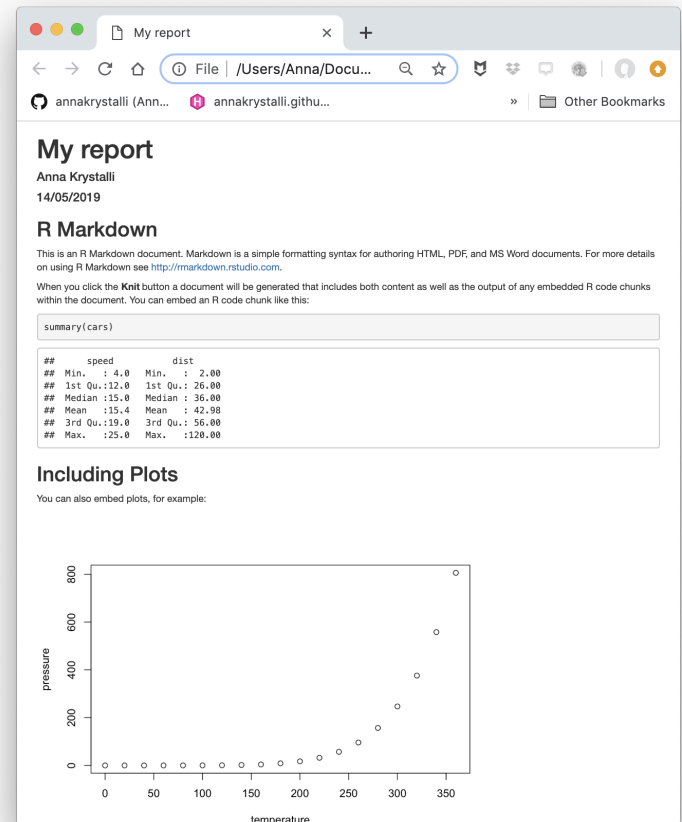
My report ×
File | /Users/Anna/Docu...
annakrystalli (Ann... annakrystalli.githu... » Other Bookmarks

# My report

**Anna Krystalli**

**14/05/2019**

## R Markdown

This is an R Markdown document. Markdown is a simple formatting syntax for authoring HTML, PDF, and MS Word documents. For more details on using R Markdown see http://rmarkdown.rstudio.com.

When you click the **Knit** button a document will be generated that includes both content as well as the output of any embedded R code chunks within the document. You can embed an R code chunk like this:

summary(cars)

```
##      speed           dist       
##  Min.   : 4.0   Min.   :  2.00  
##  1st Qu.:12.0   1st Qu.: 26.00  
##  Median :15.0   Median : 36.00  
##  Mean   :15.4   Mean   : 42.98  
##  3rd Qu.:19.0   3rd Qu.: 56.00  
##  Max.   :25.0   Max.   :120.00
```

## Including Plots

You can also embed plots, for example:

pressure
0
200
400
600
800
0 50 100 150 200 250 300 350
temperature